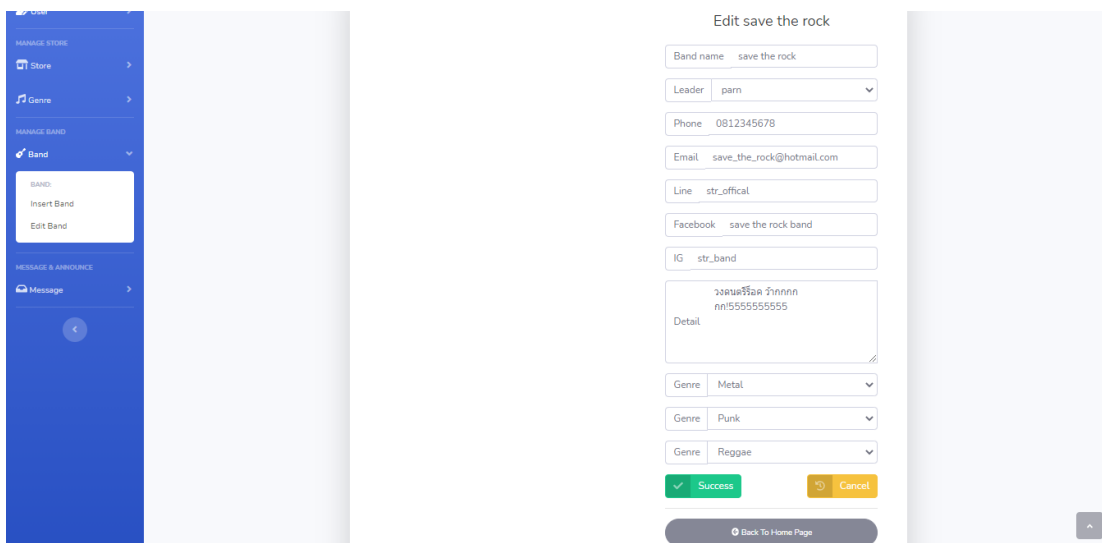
User

MANAGE STORE

Store

Genre

MANAGE BAND

Band

BAND:

Insert Band

Edit Band

MESSAGE & ANNOUNCE

Message

Edit save the rock

Band name save the rock

Leader parn

Phone 0812345678

Email save_the_rock@hotmail.com

Line str_offical

Facebook save the rock band

IG str_band

Detail วงดนตรีร็อค ว้ากกกก กก!5555555555

Genre Metal

Genre Punk

Genre Reggae

Success

Cancel

Back To Home Page